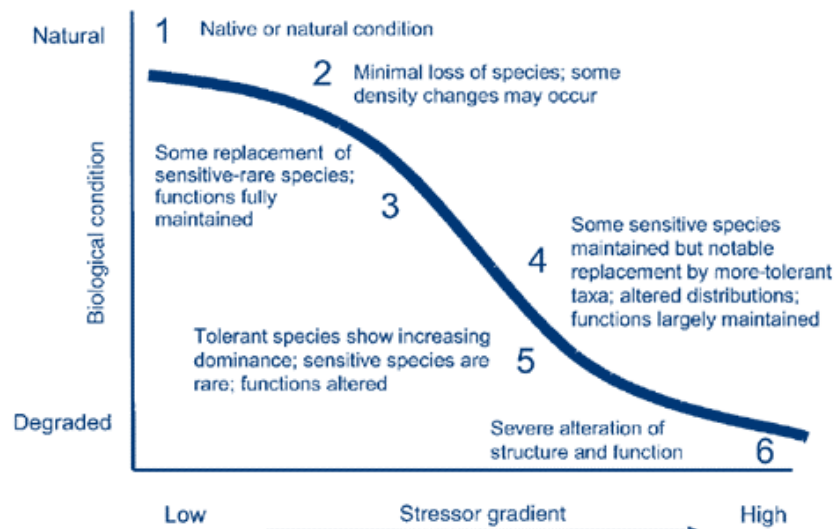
Natural

Biological condition

Degraded

1 Native or natural condition

2 Minimal loss of species; some density changes may occur

Some replacement of sensitive-rare species; functions fully maintained

3

Some sensitive species maintained but notable replacement by more-tolerant taxa; altered distributions; functions largely maintained

4

Tolerant species show increasing dominance; sensitive species are rare; functions altered

5

Severe alteration of structure and function

6

Low

Stressor gradient

High